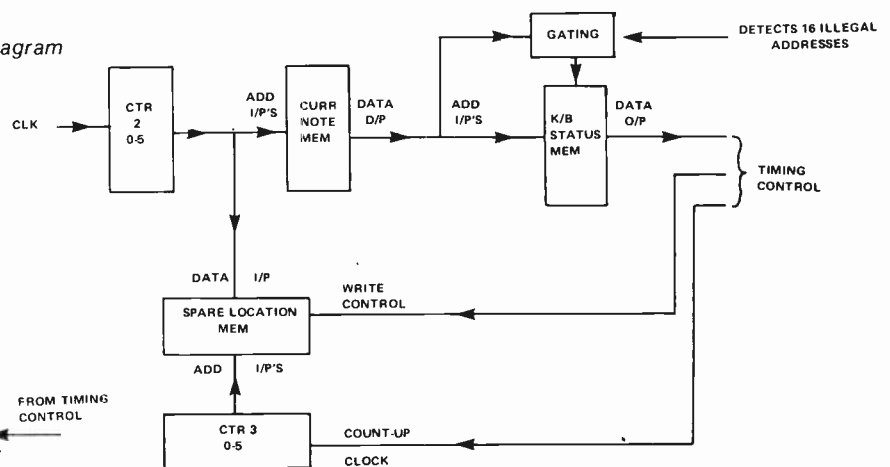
agram

CLK

CTR 2 0-5

ADD I/P'S

CURR NOTE MEM

DATA D/P

ADD I/P'S

GATING

DETECTS 16 ILLEGAL ADDRESSES

K/B STATUS MEM

DATA O/P

TIMING CONTROL

DATA I/P

WRITE CONTROL

SPARE LOCATION MEM

ADD I/P'S

FROM TIMING CONTROL

CTR 3 0-5

COUNT-UP

CLOCK